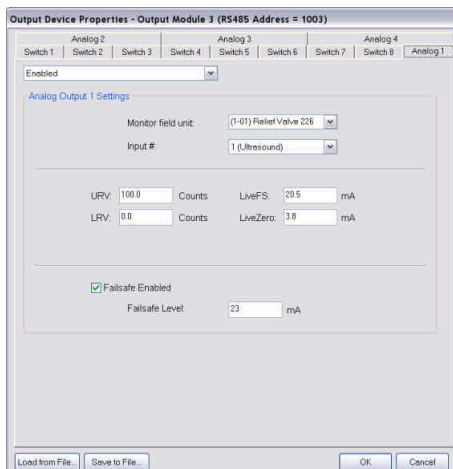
Output Device Properties - Output Module 3 (RS485 Address = 1003)

Analog 2 | Analog 3 | Analog 4

Switch 1 | Switch 2 | Switch 3 | Switch 4 | Switch 5 | Switch 6 | Switch 7 | Switch 8 | Analog 1

Enabled

Analog Output 1 Settings

Monitor field unit: (1-01) Relief Valve 226

Input #: 1 (Ultrasound)

URV: 100.0 Counts LiveFS: 20.5 mA

LRV: 0.0 Counts LiveZero: 3.8 mA

Failsafe Enabled

Failsafe Level: 23 mA

Load from File... Save to File... OK Cancel